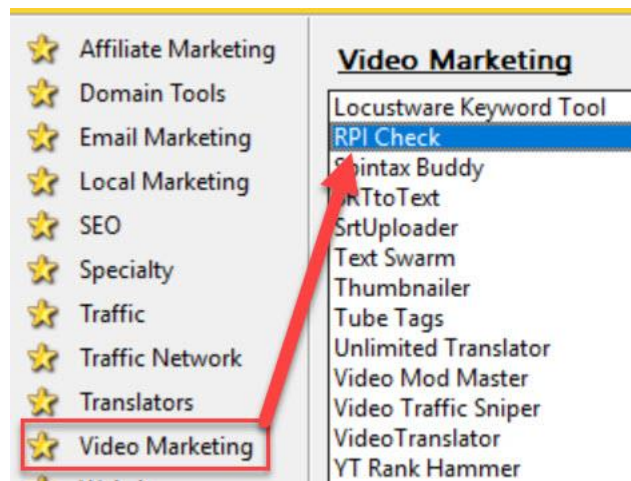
Affiliate Marketing
Domain Tools
Email Marketing
Local Marketing
SEO
Specialty
Traffic
Traffic Network
Translators
Video Marketing

Video Marketing

Locustware Keyword Tool
RPI Check
Spintax Buddy
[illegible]RTtoText
SrtUploader
Text Swarm
Thumbnailer
Tube Tags
Unlimited Translator
Video Mod Master
Video Traffic Sniper
VideoTranslator
YT Rank Hammer